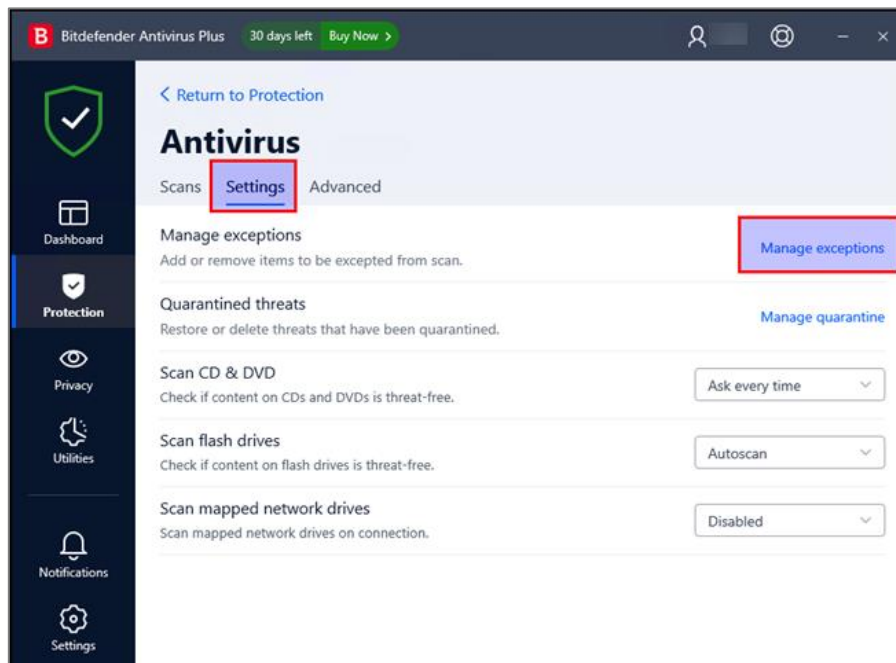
B Bitdefender Antivirus Plus 30 days left Buy Now >

Dashboard
Protection
Privacy
Utilities
Notifications
Settings

< Return to Protection

Antivirus

Scans Settings Advanced

Manage exceptions
Add or remove items to be excepted from scan.
Manage exceptions

Quarantined threats
Restore or delete threats that have been quarantined.
Manage quarantine

Scan CD & DVD
Check if content on CDs and DVDs is threat-free.
Ask every time

Scan flash drives
Check if content on flash drives is threat-free.
Autoscan

Scan mapped network drives
Scan mapped network drives on connection.
Disabled